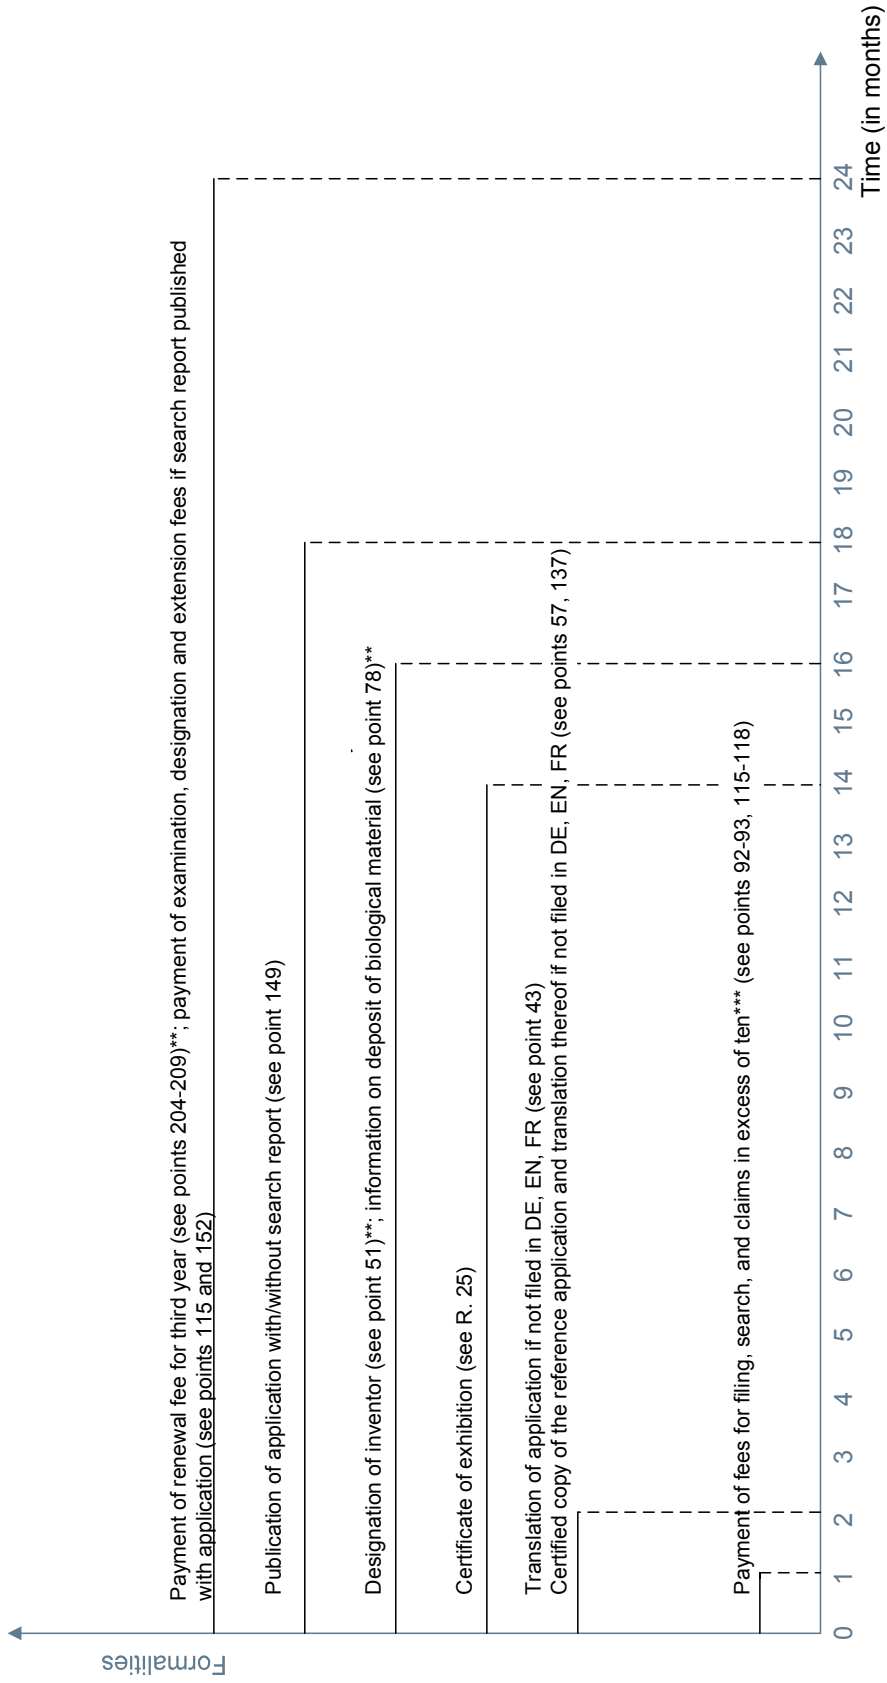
Time (in months)

0
1
2
3
4
5
6
7
8
9
10
11
12
13
14
15
16
17
18
19
20
21
22
23
24

Formalities

Payment of renewal fee for third year (see points 204-209)**; payment of examination, designation and extension fees if search report published with application (see points 115 and 152)

Publication of application with/without search report (see point 149)

Designation of inventor (see point 51)**; information on deposit of biological material (see point 78)**

Certificate of exhibition (see R. 25)

Translation of application if not filed in DE, EN, FR (see point 43)
Certified copy of the reference application and translation thereof if not filed in DE, EN, FR (see points 57, 137)

Payment of fees for filing, search, and claims in excess of ten*** (see points 92-93, 115-118)